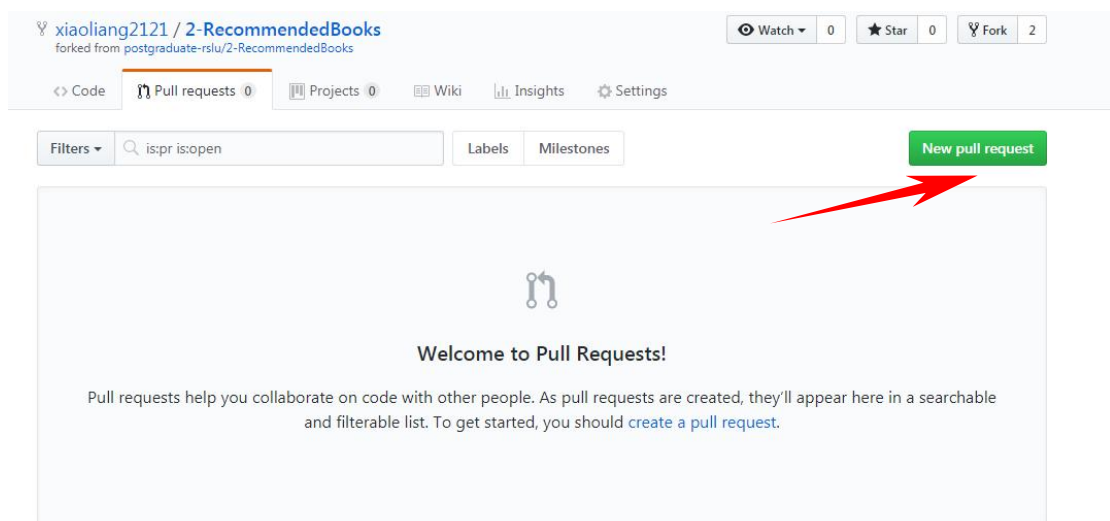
xiaoliang2121 / 2-RecommendedBooks
forked from postgraduate-rslu/2-RecommendedBooks

Watch 0 Star 0 Fork 2

<> Code Pull requests 0 Projects 0 Wiki Insights Settings

Filters is:pr is:open Labels Milestones New pull request

Welcome to Pull Requests!

Pull requests help you collaborate on code with other people. As pull requests are created, they'll appear here in a searchable and filterable list. To get started, you should create a pull request.